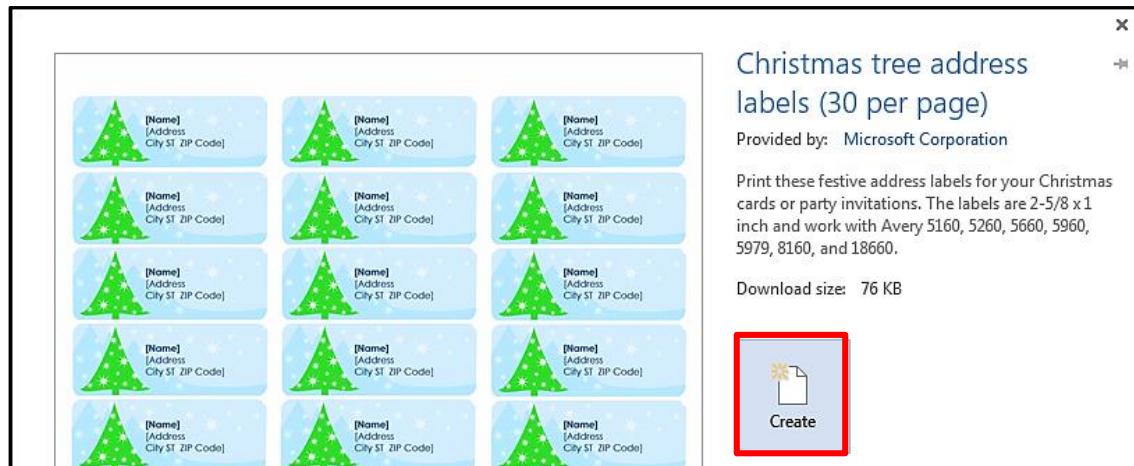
[Name]
[Address
City ST ZIP Code]

[Name]
[Address
City ST ZIP Code]

[Name]
[Address
City ST ZIP Code]

[Name]
[Address
City ST ZIP Code]

[Name]
[Address
City ST ZIP Code]

[Name]
[Address
City ST ZIP Code]

[Name]
[Address
City ST ZIP Code]

[Name]
[Address
City ST ZIP Code]

[Name]
[Address
City ST ZIP Code]

[Name]
[Address
City ST ZIP Code]

[Name]
[Address
City ST ZIP Code]

[Name]
[Address
City ST ZIP Code]

[Name]
[Address
City ST ZIP Code]

[Name]
[Address
City ST ZIP Code]

[Name]
[Address
City ST ZIP Code]

Christmas tree address labels (30 per page)

Provided by: Microsoft Corporation

Print these festive address labels for your Christmas cards or party invitations. The labels are 2-5/8 x 1 inch and work with Avery 5160, 5260, 5660, 5960, 5979, 8160, and 18660.

Download size: 76 KB

Create